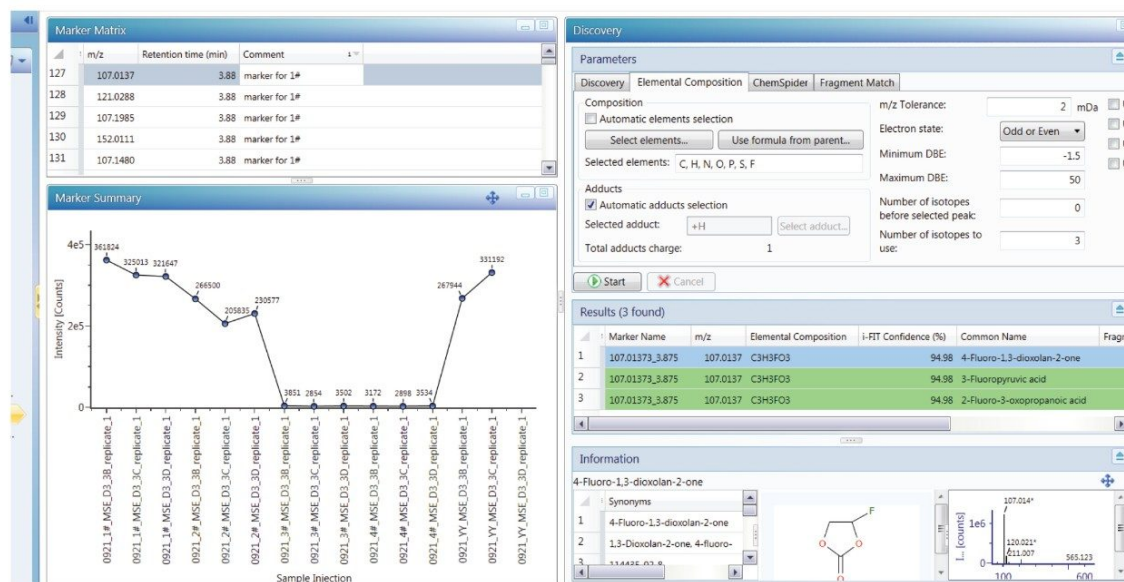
Marker Matrix

| | m/z | Retention time (min) | Comment |
|---|---|---|---|
| 127 | 107.0137 | 3.88 | marker for 1# |
| 128 | 121.0288 | 3.88 | marker for 1# |
| 129 | 107.1985 | 3.88 | marker for 1# |
| 130 | 152.0111 | 3.88 | marker for 1# |
| 131 | 107.1480 | 3.88 | marker for 1# |

Marker Summary

4e5 2e5 0

Intensity [Counts]

361824 325013 321647 266500 205835 230577 3851 2854 3502 3172 2898 3534 267944 331192

0921_1#_MSE_D3_3B_replicate_1
0921_1#_MSE_D3_3C_replicate_1
0921_1#_MSE_D3_3D_replicate_1
0921_2#_MSE_D3_3B_replicate_1
0921_2#_MSE_D3_3C_replicate_1
0921_2#_MSE_D3_3D_replicate_1
0921_3#_MSE_D3_3B_replicate_1
0921_3#_MSE_D3_3C_replicate_1
0921_3#_MSE_D3_3D_replicate_1
0921_4#_MSE_D3_3B_replicate_1
0921_4#_MSE_D3_3C_replicate_1
0921_4#_MSE_D3_3D_replicate_1
0921_YY_MSE_D3_3B_replicate_1
0921_YY_MSE_D3_3C_replicate_1
0921_YY_MSE_D3_3D_replicate_1

Sample Injection

Discovery

Parameters

Discovery | Elemental Composition | ChemSpider | Fragment Match

Composition
Automatic elements selection
Select elements... Use formula from parent...
Selected elements: C, H, N, O, P, S, F

Adducts
Automatic adducts selection
Selected adduct: +H Select adduct...
Total adducts charge: 1

m/z Tolerance: 2 mDa
Electron state: Odd or Even
Minimum DBE: -1.5
Maximum DBE: 50
Number of isotopes before selected peak: 0
Number of isotopes to use: 3

Start Cancel

Results (3 found)

| | Marker Name | m/z | Elemental Composition | i-FIT Confidence (%) | Common Name | Fragi |
|---|---|---|---|---|---|---|
| 1 | 107.01373_3.875 | 107.0137 | C3H3FO3 | 94.98 | 4-Fluoro-1,3-dioxolan-2-one | |
| 2 | 107.01373_3.875 | 107.0137 | C3H3FO3 | 94.98 | 3-Fluoropyruvic acid | |
| 3 | 107.01373_3.875 | 107.0137 | C3H3FO3 | 94.98 | 2-Fluoro-3-oxopropanoic acid | |

Information

4-Fluoro-1,3-dioxolan-2-one

| | Synonyms |
|---|---|
| 1 | 4-Fluoro-1,3-dioxolan-2-one |
| 2 | 1,3-Dioxolan-2-one, 4-fluoro- |
| 3 | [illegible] |

F O O O

107.014* 1e6 120.021* 111.007 565.123 100 600

I... [counts]